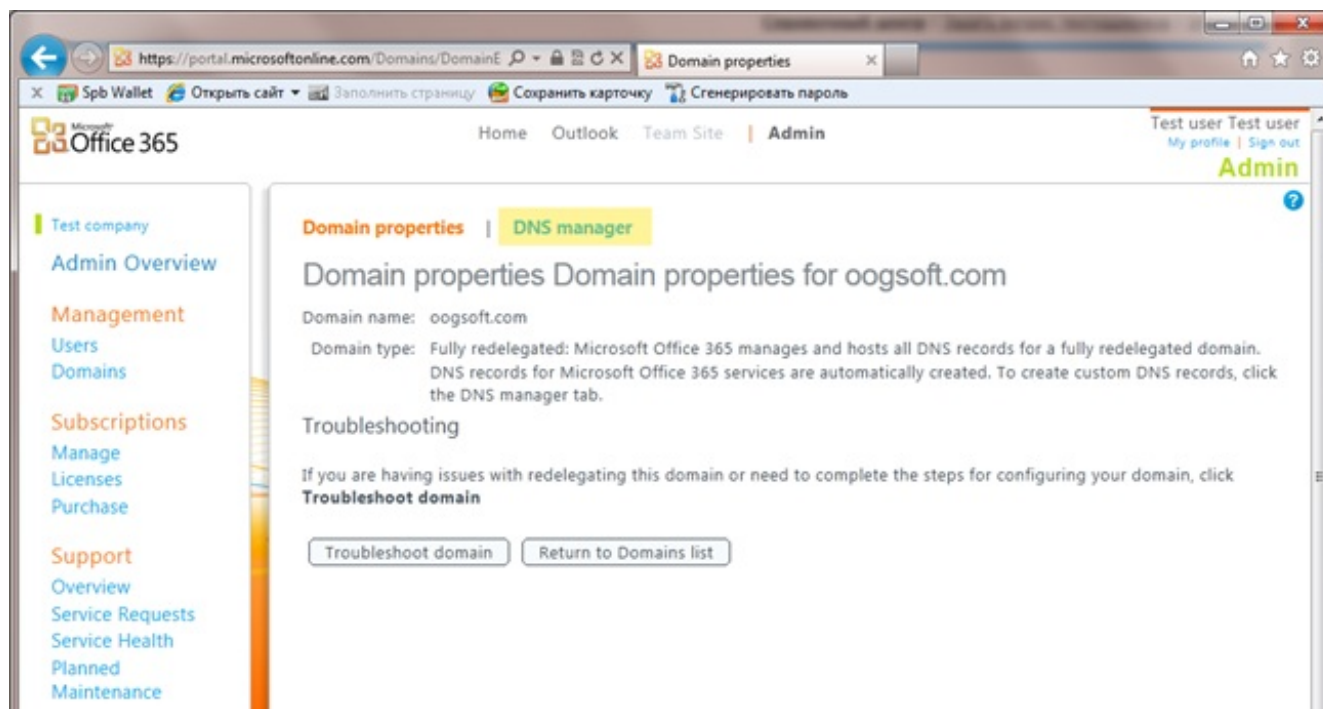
https://portal.microsoftonline.com/Domains/DomainE
Domain properties

Spb Wallet Открыть сайт Заполнить страницу Сохранить карточку Сгенерировать пароль

Microsoft Office 365

Home Outlook Team Site | Admin

Test user Test user
My profile | Sign out
Admin

Test company
Admin Overview

Management
Users
Domains

Subscriptions
Manage
Licenses
Purchase

Support
Overview
Service Requests
Service Health
Planned Maintenance

Domain properties | DNS manager

Domain properties Domain properties for oogsoft.com

Domain name: oogsoft.com

Domain type: Fully redelegated: Microsoft Office 365 manages and hosts all DNS records for a fully redelegated domain. DNS records for Microsoft Office 365 services are automatically created. To create custom DNS records, click the DNS manager tab.

Troubleshooting

If you are having issues with redelegating this domain or need to complete the steps for configuring your domain, click **Troubleshoot domain**

Troubleshoot domain
Return to Domains list